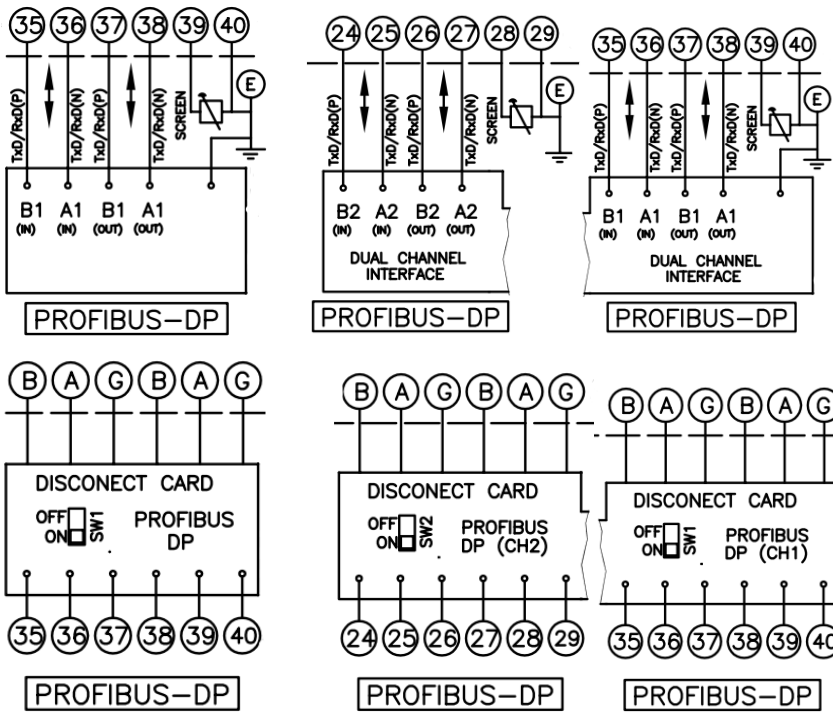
35 36 37 38 39 40

TxD/RxD(P) TxD/RxD(N) TxD/RxD(P) TxD/RxD(N) SCREEN

E

B1 (IN) A1 (IN) B1 (OUT) A1 (OUT)

PROFIBUS–DP

24 25 26 27 28 29

TxD/RxD(P) TxD/RxD(N) TxD/RxD(P) TxD/RxD(N) SCREEN

E

B2 (IN) A2 (IN) B2 (OUT) A2 (OUT)

DUAL CHANNEL INTERFACE

PROFIBUS–DP

35 36 37 38 39 40

TxD/RxD(P) TxD/RxD(N) TxD/RxD(P) TxD/RxD(N) SCREEN

E

B1 (IN) A1 (IN) B1 (OUT) A1 (OUT)

DUAL CHANNEL INTERFACE

PROFIBUS–DP

B A G B A G

DISCONECT CARD

OFF ON SW1

PROFIBUS DP

35 36 37 38 39 40

PROFIBUS–DP

B A G B A G

DISCONECT CARD

OFF ON SW2

PROFIBUS DP (CH2)

24 25 26 27 28 29

PROFIBUS–DP

B A G B A G

DISCONECT CARD

OFF ON SW1

PROFIBUS DP (CH1)

35 36 37 38 39 40

PROFIBUS–DP